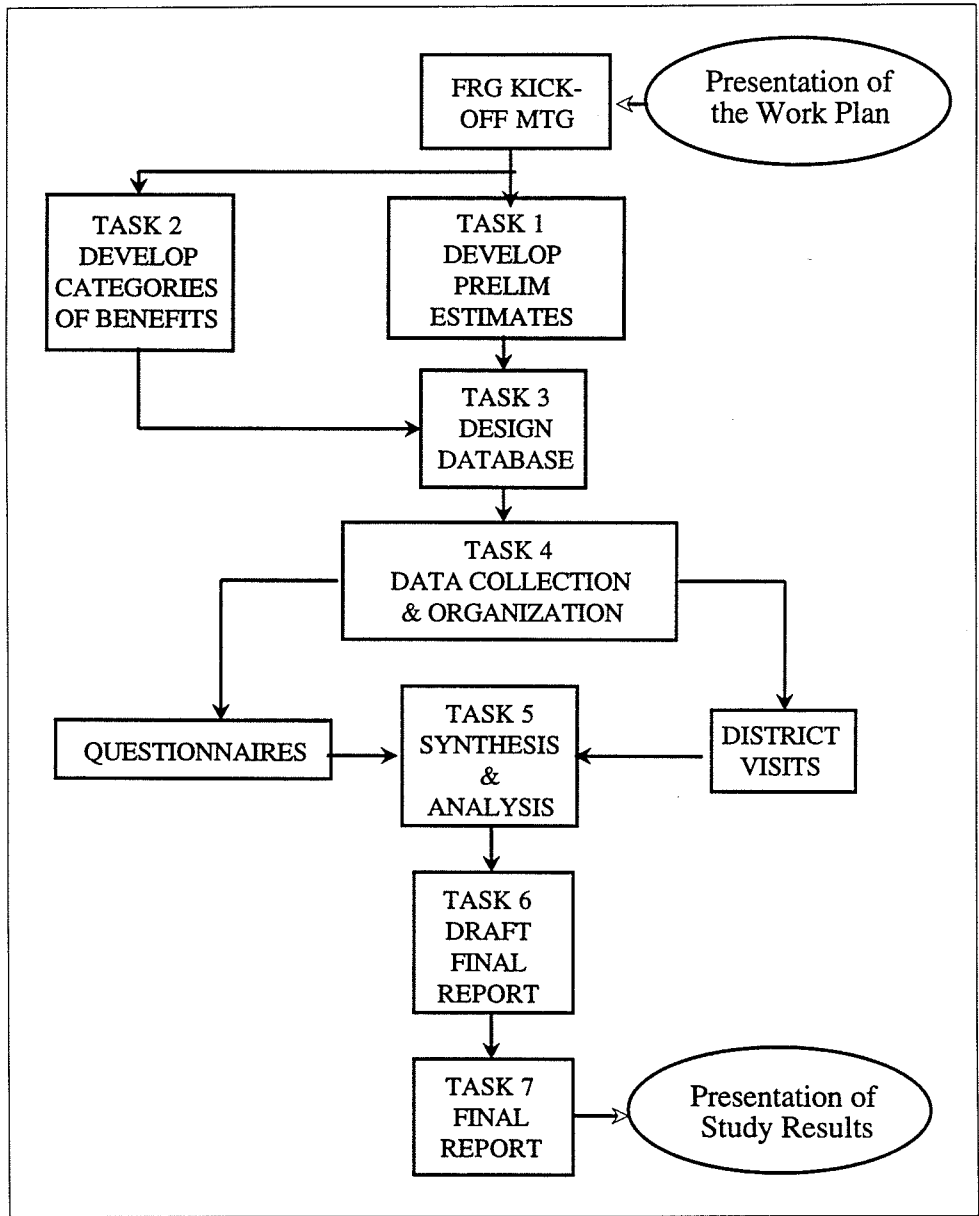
FRG KICK-OFF MTG

Presentation of the Work Plan

TASK 2 DEVELOP CATEGORIES OF BENEFITS

TASK 1 DEVELOP PRELIM ESTIMATES

TASK 3 DESIGN DATABASE

TASK 4 DATA COLLECTION & ORGANIZATION

QUESTIONNAIRES

TASK 5 SYNTHESIS & ANALYSIS

DISTRICT VISITS

TASK 6 DRAFT FINAL REPORT

TASK 7 FINAL REPORT

Presentation of Study Results